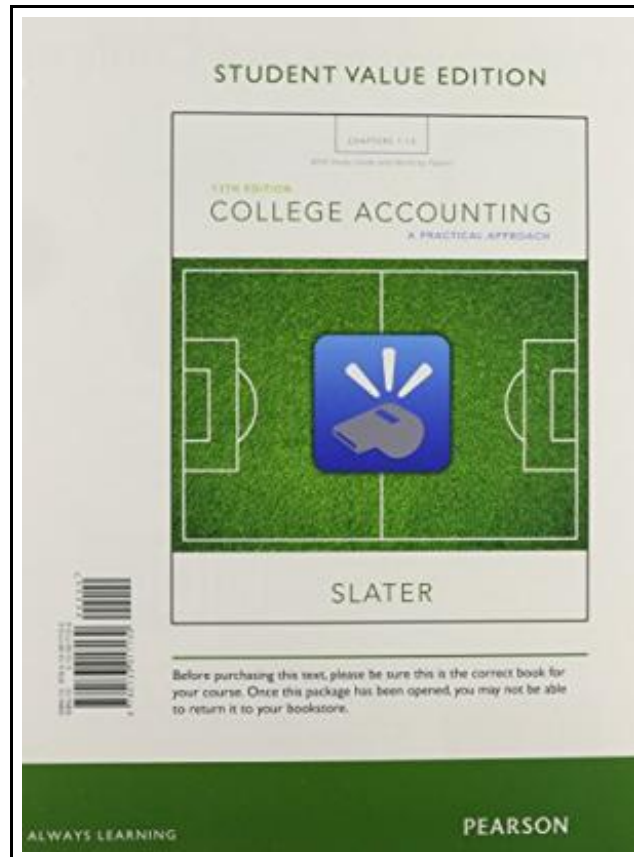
STUDENT VALUE EDITION

CHAPTERS 1-12
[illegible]

11TH EDITION
COLLEGE ACCOUNTING
A PRACTICAL APPROACH

SLATER

Before purchasing this text, please be sure this is the correct book for your course. Once this package has been opened, you may not be able to return it to your bookstore.

ALWAYS LEARNING

PEARSON